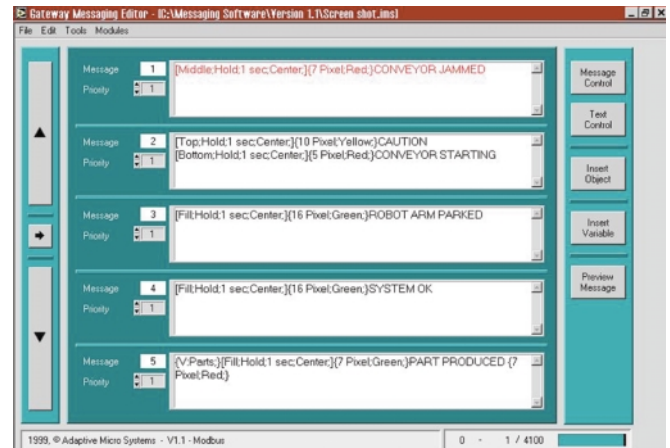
Gateway Messaging Editor - [C:\Messaging Software\Version 1.1\Screen shot.ims]

File Edit Tools Modules

Message 1
Priority 1
[Middle;Hold;1 sec;Center;]{7 Pixel;Red;}CONVEYOR JAMMED

Message 2
Priority 1
[Top;Hold;1 sec;Center;]{10 Pixel;Yellow;}CAUTION
[Bottom;Hold;1 sec;Center;]{5 Pixel;Red;}CONVEYOR STARTING

Message 3
Priority 1
[Fill;Hold;1 sec;Center;]{16 Pixel;Green;}ROBOT ARM PARKED

Message 4
Priority 1
[Fill;Hold;1 sec;Center;]{16 Pixel;Green;}SYSTEM OK

Message 5
Priority 1
{V:Parts;}[Fill;Hold;1 sec;Center;]{7 Pixel;Green;}PART PRODUCED {7 Pixel;Red;}

Message Control

Text Control

Insert Object

Insert Variable

Preview Message

1999, © Adaptive Micro Systems - V1.1 - Modbus

0 - 1 / 4100